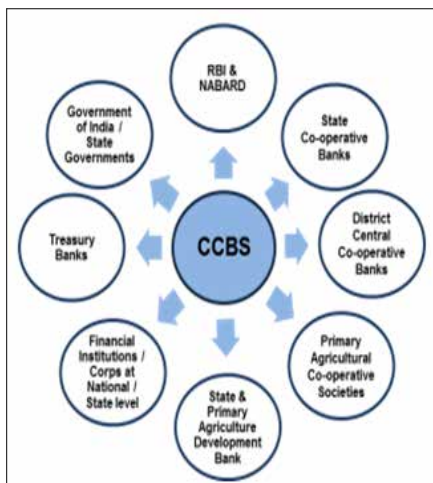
CCBS

RBI & NABARD

State Co-operative Banks

District Central Co-operative Banks

Primary Agricultural Co-operative Societies

State & Primary Agriculture Development Bank

Financial Institutions / Corps at National / State level

Treasury Banks

Government of India / State Governments